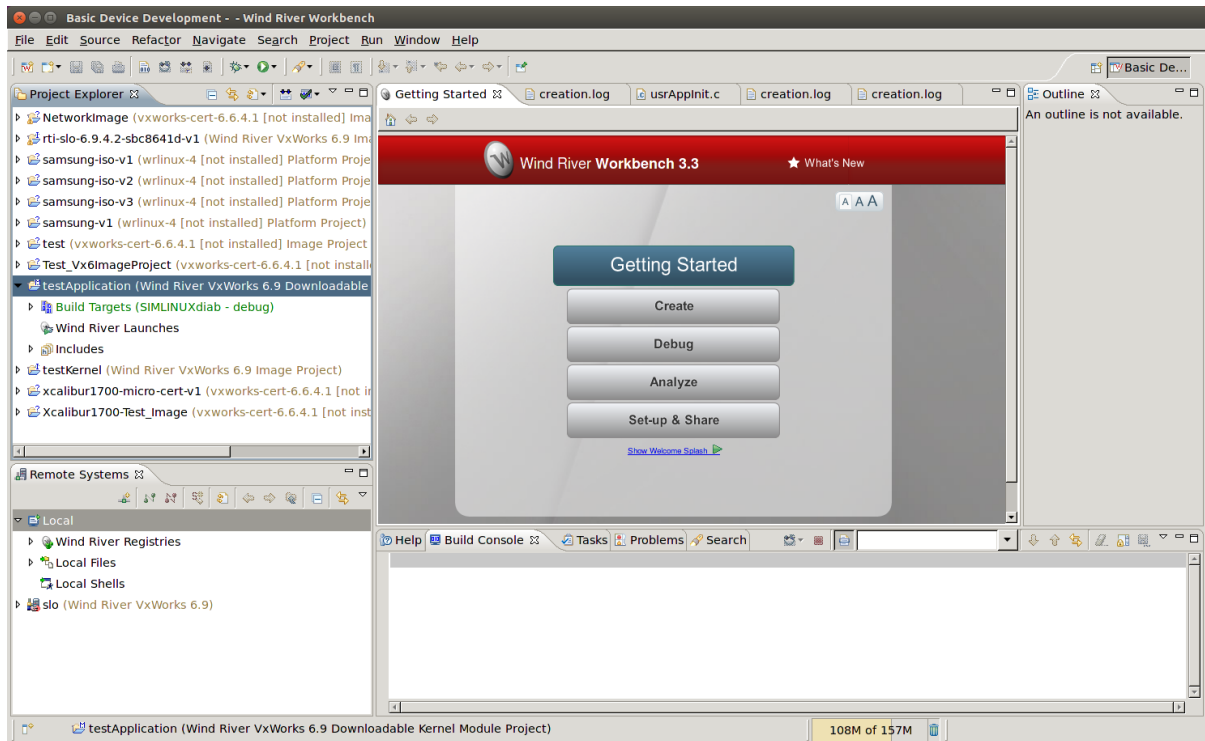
Basic Device Development - - Wind River Workbench

File Edit Source Refactor Navigate Search Project Run Window Help

Basic De...

Project Explorer

NetworkImage (vxworks-cert-6.6.4.1 [not installed] Ima
rti-slo-6.9.4.2-sbc8641d-v1 (Wind River VxWorks 6.9 Ima
samsung-iso-v1 (wrlinux-4 [not installed] Platform Proje
samsung-iso-v2 (wrlinux-4 [not installed] Platform Proje
samsung-iso-v3 (wrlinux-4 [not installed] Platform Proje
samsung-v1 (wrlinux-4 [not installed] Platform Project)
test (vxworks-cert-6.6.4.1 [not installed] Image Project
Test_Vx6ImageProject (vxworks-cert-6.6.4.1 [not installe
testApplication (Wind River VxWorks 6.9 Downloadable
Build Targets (SIMLINUXdiab - debug)
Wind River Launches
Includes
testKernel (Wind River VxWorks 6.9 Image Project)
xcalibur1700-micro-cert-v1 (vxworks-cert-6.6.4.1 [not in
Xcalibur1700-Test_Image (vxworks-cert-6.6.4.1 [not inst

Remote Systems

Local
Wind River Registries
Local Files
Local Shells
slo (Wind River VxWorks 6.9)

Getting Started | creation.log | usrAppInit.c | creation.log | creation.log

Wind River Workbench 3.3

What's New

A A A

Getting Started

Create

Debug

Analyze

Set-up & Share

Show Welcome Splash

Outline

An outline is not available.

Help | Build Console | Tasks | Problems | Search

testApplication (Wind River VxWorks 6.9 Downloadable Kernel Module Project)

108M of 157M